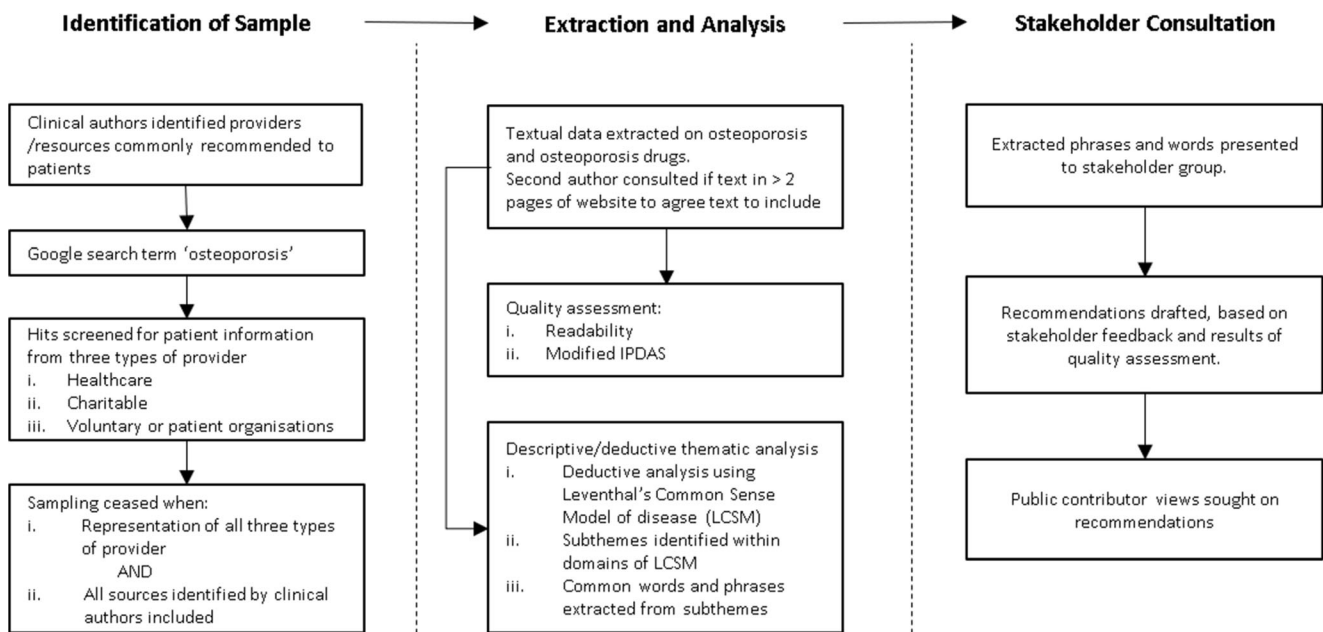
Identification of Sample

Clinical authors identified providers /resources commonly recommended to patients

Google search term 'osteoporosis'

Hits screened for patient information from three types of provider
i. Healthcare
ii. Charitable
iii. Voluntary or patient organisations

Sampling ceased when:
i. Representation of all three types of provider
AND
ii. All sources identified by clinical authors included

Extraction and Analysis

Textual data extracted on osteoporosis and osteoporosis drugs.
Second author consulted if text in > 2 pages of website to agree text to include

Quality assessment:
i. Readability
ii. Modified IPDAS

Descriptive/deductive thematic analysis
i. Deductive analysis using Leventhal's Common Sense Model of disease (LCSM)
ii. Subthemes identified within domains of LCSM
iii. Common words and phrases extracted from subthemes

Stakeholder Consultation

Extracted phrases and words presented to stakeholder group.

Recommendations drafted, based on stakeholder feedback and results of quality assessment.

Public contributor views sought on recommendations